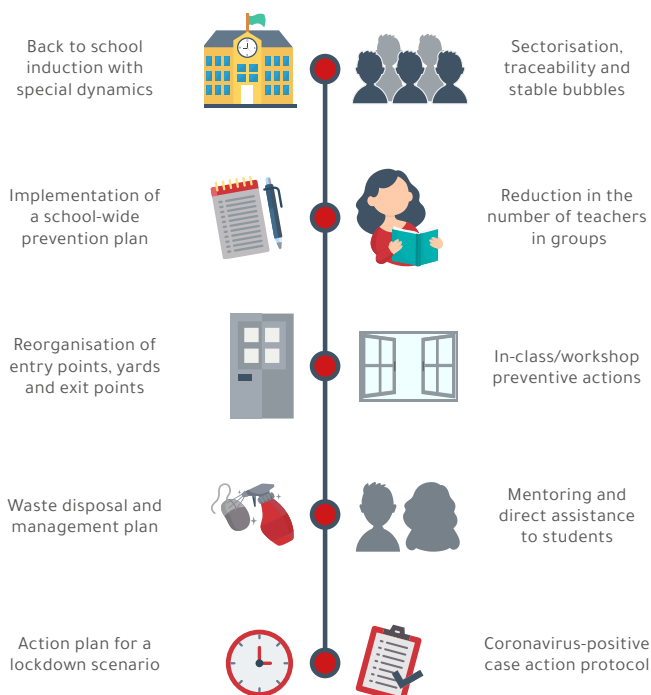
Back to school induction with special dynamics

Sectorisation, traceability and stable bubbles

Implementation of a school-wide prevention plan

Reduction in the number of teachers in groups

Reorganisation of entry points, yards and exit points

In-class/workshop preventive actions

Waste disposal and management plan

Mentoring and direct assistance to students

Action plan for a lockdown scenario

Coronavirus-positive case action protocol